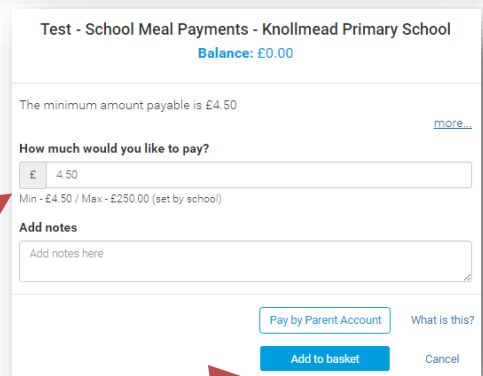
Test - School Meal Payments - Knollmead Primary School
Balance: £0.00

The minimum amount payable is £4.50

more...

How much would you like to pay?

£ 4.50

Min - £4.50 / Max - £250.00 (set by school)

Add notes

Add notes here

Pay by Parent Account

What is this?

Add to basket

Cancel